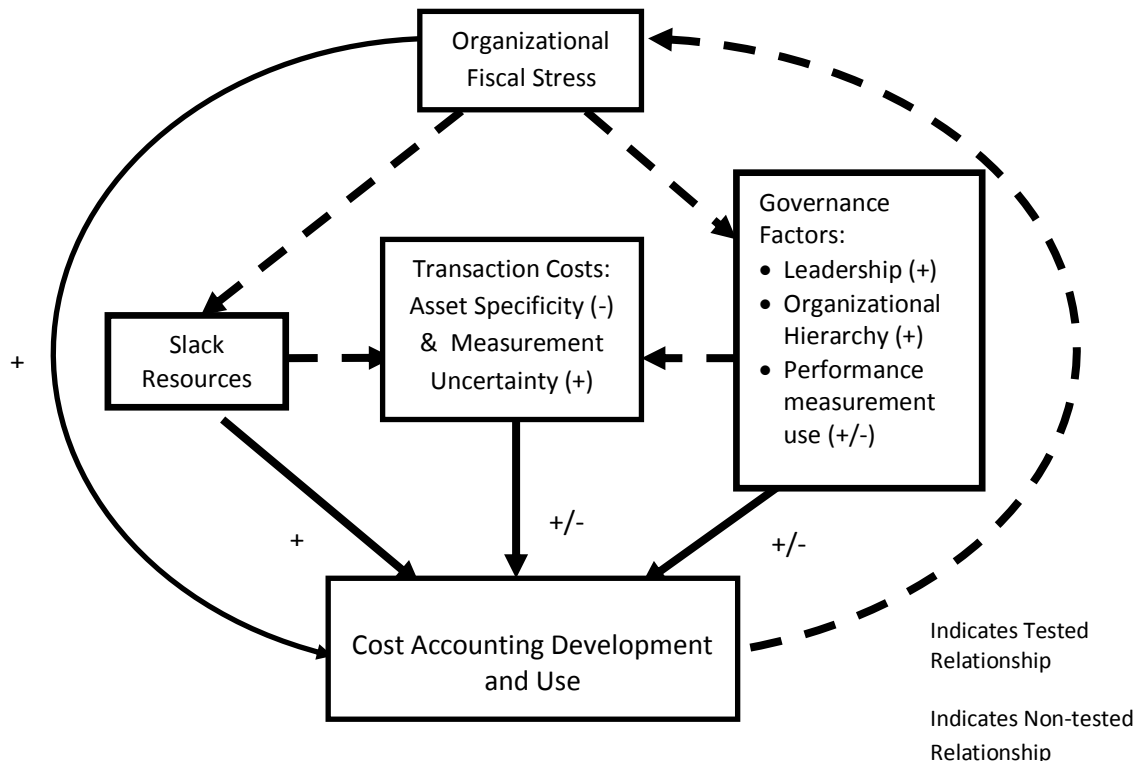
Organizational Fiscal Stress

Governance Factors:
• Leadership (+)
• Organizational Hierarchy (+)
• Performance measurement use (+/-)

Transaction Costs: Asset Specificity (-) & Measurement Uncertainty (+)

Slack Resources

+

+

+/-

+/-

Cost Accounting Development and Use

Indicates Tested Relationship

Indicates Non-tested Relationship